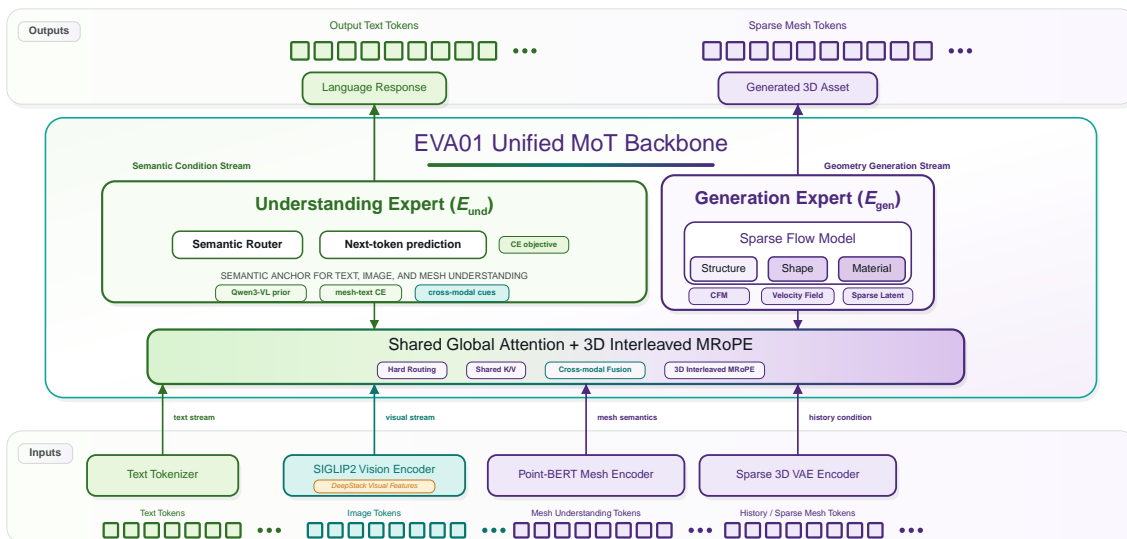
Outputs

Output Text Tokens

Sparse Mesh Tokens

Language Response

Generated 3D Asset

EVA01 Unified MoT Backbone

Semantic Condition Stream

Geometry Generation Stream

Understanding Expert ($E_{und}$)

Semantic Router

Next-token prediction

CE objective

SEMANTIC ANCHOR FOR TEXT, IMAGE, AND MESH UNDERSTANDING

Qwen3-VL prior

mesh-text CE

cross-modal cues

Generation Expert ($E_{gen}$)

Sparse Flow Model

Structure

Shape

Material

CFM

Velocity Field

Sparse Latent

Shared Global Attention + 3D Interleaved MRoPE

Hard Routing

Shared K/V

Cross-modal Fusion

3D Interleaved MRoPE

text stream

visual stream

mesh semantics

history condition

Inputs

Text Tokenizer

SIGLIP2 Vision Encoder

DeepStack Visual Features

Point-BERT Mesh Encoder

Sparse 3D VAE Encoder

Text Tokens

Image Tokens

Mesh Understanding Tokens

History / Sparse Mesh Tokens